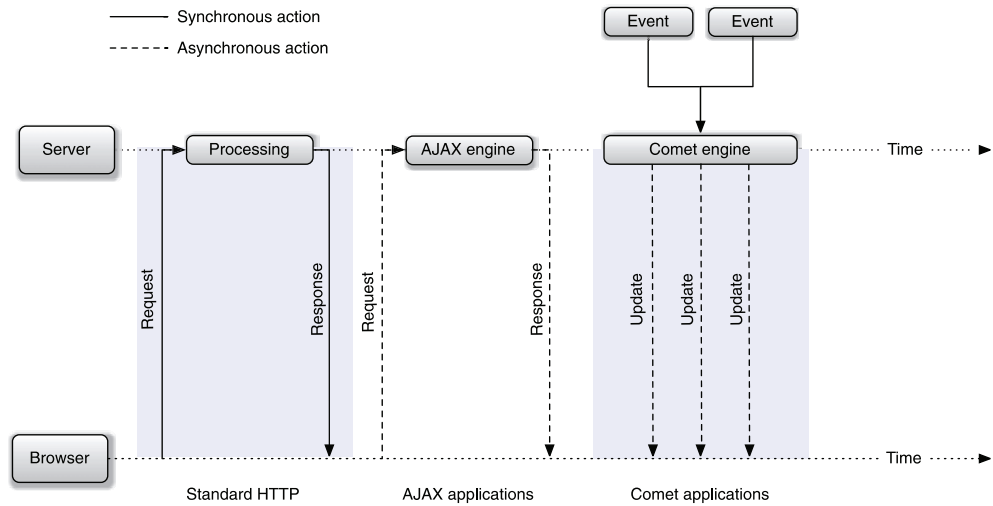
Synchronous action
Asynchronous action

Event
Event

Server
Processing
AJAX engine
Comet engine
Time

Request
Response
Request
Response
Update
Update
Update

Browser
Time

Standard HTTP
AJAX applications
Comet applications